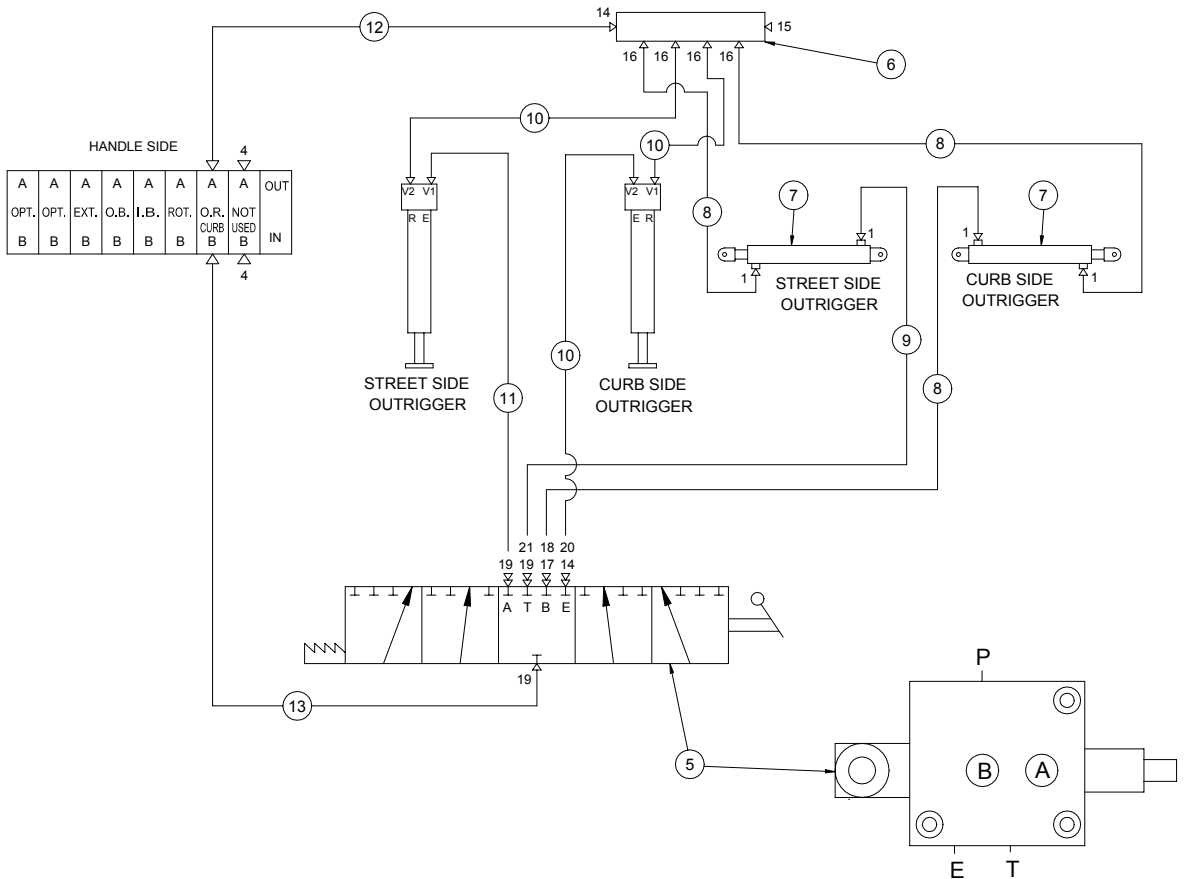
12
14
15
16 16 16 16
6
10
HANDLE SIDE
4

| A | A | A | A | A | A | A | A | OUT |
|---|---|---|---|---|---|---|---|---|
| OPT. | OPT. | EXT. | O.B. | I.B. | ROT. | O.R. CURB | NOT USED | |
| B | B | B | B | B | B | B | B | IN |

4
10
8
V2 V1
R E
V2 V1
E R
8
7
1
1
STREET SIDE OUTRIGGER
7
1
1
CURB SIDE OUTRIGGER
STREET SIDE OUTRIGGER
11
10
CURB SIDE OUTRIGGER
9
8
21 18 20
19 19 17 14
A T B E
19
13
5
P
B
A
E
T